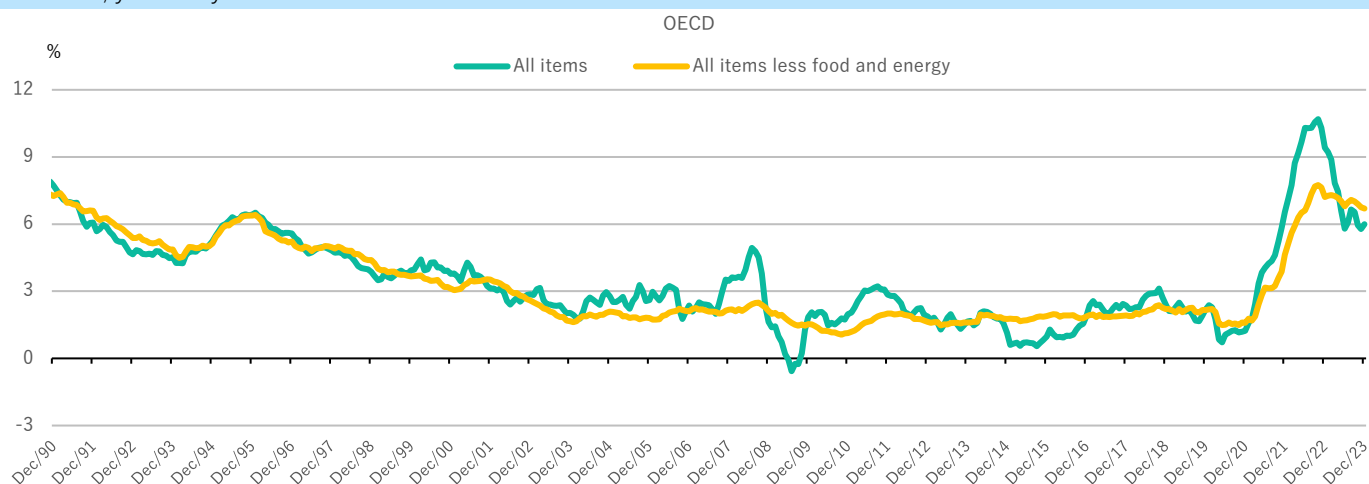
OECD

%

All items

All items less food and energy

12

9

6

3

0

-3

Dec/90 Dec/91 Dec/92 Dec/93 Dec/94 Dec/95 Dec/96 Dec/97 Dec/98 Dec/99 Dec/00 Dec/01 Dec/02 Dec/03 Dec/04 Dec/05 Dec/06 Dec/07 Dec/08 Dec/09 Dec/10 Dec/11 Dec/12 Dec/13 Dec/14 Dec/15 Dec/16 Dec/17 Dec/18 Dec/19 Dec/20 Dec/21 Dec/22 Dec/23